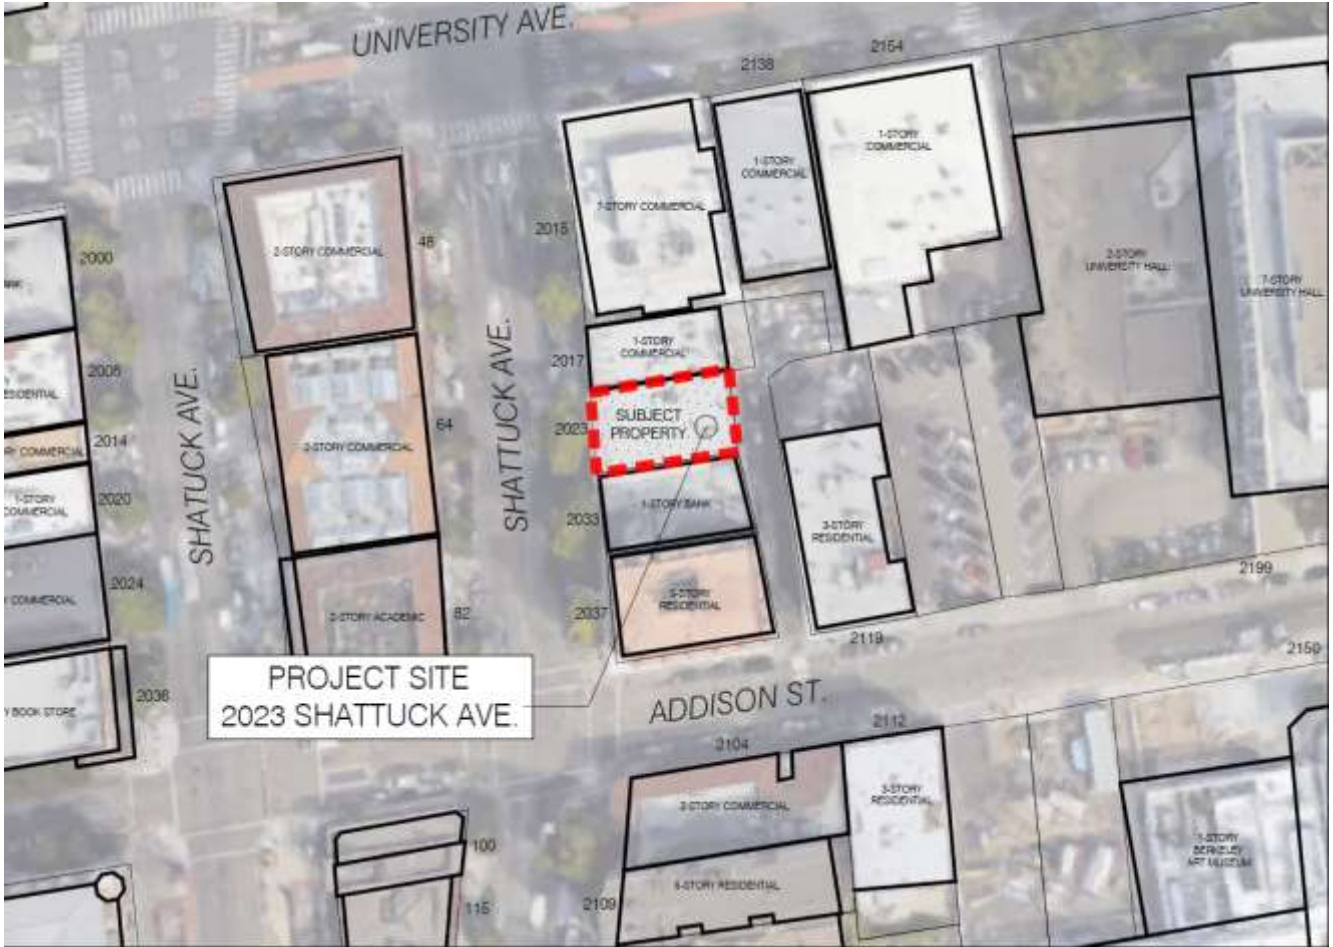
UNIVERSITY AVE.

2138

2154

1-STORY COMMERCIAL

1-STORY COMMERCIAL

1-STORY COMMERCIAL

2015

2-STORY UNIVERSITY HALL

7-STORY UNIVERSITY HALL

2000

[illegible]BANK

2-STORY COMMERCIAL

48

1-STORY COMMERCIAL

2017

2008

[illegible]RESIDENTIAL

SHATTUCK AVE.

SHATTUCK AVE.

SUBJECT PROPERTY

2023

64

2014

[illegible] COMMERCIAL

2-STORY COMMERCIAL

2020

1-STORY COMMERCIAL

1-STORY BANK

2033

3-STORY RESIDENTIAL

2024

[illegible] COMMERCIAL

2-STORY ACADEMIC

82

2037

3-STORY RESIDENTIAL

2199

2119

2150

PROJECT SITE
2023 SHATTUCK AVE.

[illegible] BOOK STORE

2036

ADDISON ST.

2112

2104

2-STORY COMMERCIAL

3-STORY RESIDENTIAL

1-STORY BERKELEY ART MUSEUM

100

6-STORY RESIDENTIAL

2109

115